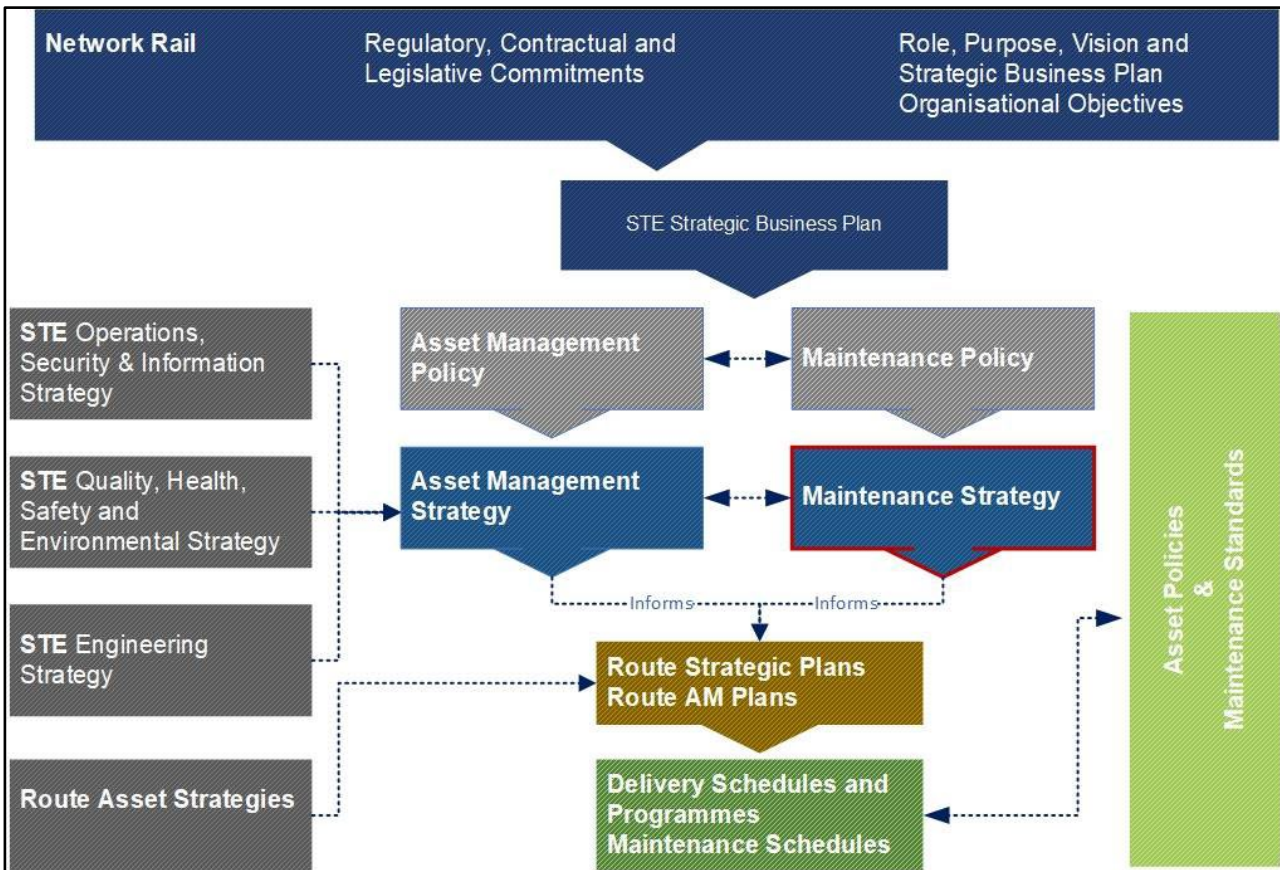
Network Rail

Regulatory, Contractual and Legislative Commitments

Role, Purpose, Vision and Strategic Business Plan Organisational Objectives

STE Strategic Business Plan

STE Operations, Security & Information Strategy

STE Quality, Health, Safety and Environmental Strategy

STE Engineering Strategy

Route Asset Strategies

Asset Management Policy

Maintenance Policy

Asset Management Strategy

Maintenance Strategy

Informs

Informs

Route Strategic Plans
Route AM Plans

Delivery Schedules and Programmes
Maintenance Schedules

Asset Policies & Maintenance Standards